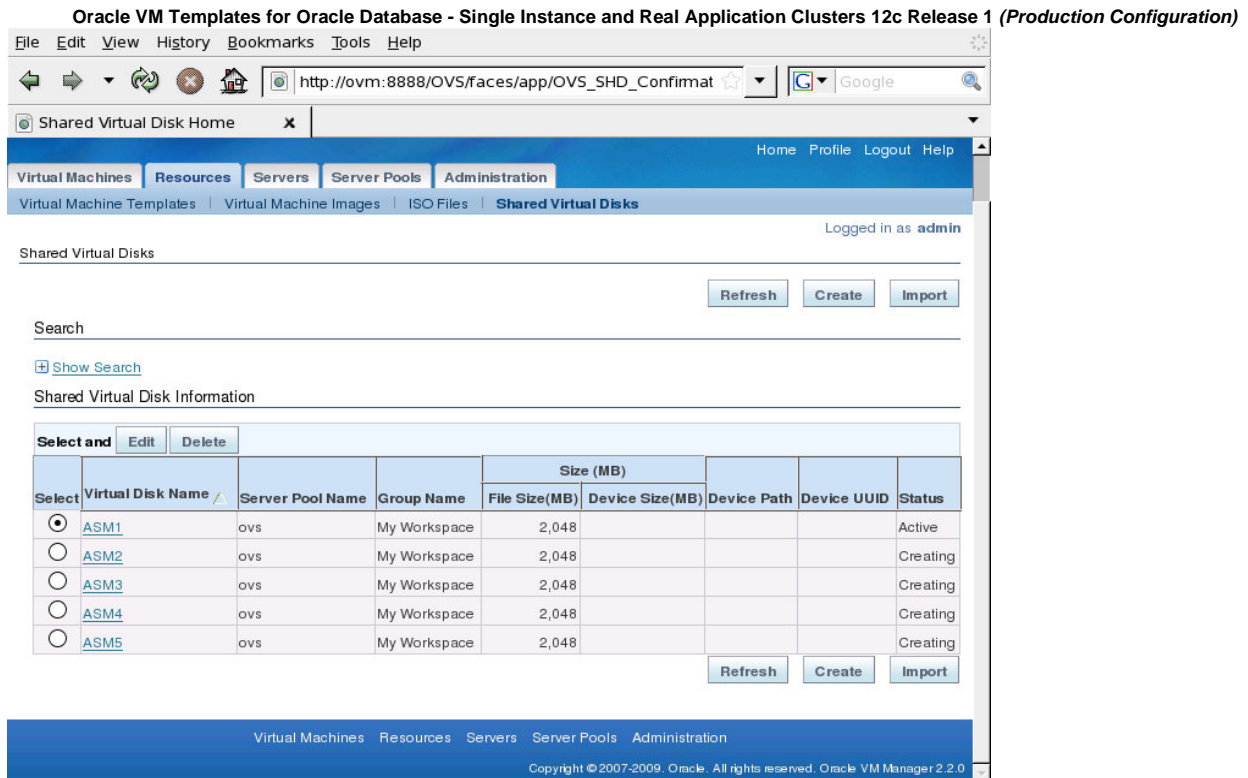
Oracle VM Templates for Oracle Database - Single Instance and Real Application Clusters 12c Release 1 *(Production Configuration)*

File Edit View History Bookmarks Tools Help

http://ovm:8888/OVS/faces/app/OVS_SHD_Confirmat

Google

Shared Virtual Disk Home

Home Profile Logout Help

Virtual Machines Resources Servers Server Pools Administration

Virtual Machine Templates | Virtual Machine Images | ISO Files | Shared Virtual Disks

Logged in as admin

Shared Virtual Disks

Refresh Create Import

Search

Show Search

Shared Virtual Disk Information

Select and Edit Delete

| Select | Virtual Disk Name | Server Pool Name | Group Name | Size (MB) File Size(MB) | Size (MB) Device Size(MB) | Device Path | Device UUID | Status |
|---|---|---|---|---|---|---|---|---|
| ⦿ | ASM1 | ovs | My Workspace | 2,048 | | | | Active |
| ○ | ASM2 | ovs | My Workspace | 2,048 | | | | Creating |
| ○ | ASM3 | ovs | My Workspace | 2,048 | | | | Creating |
| ○ | ASM4 | ovs | My Workspace | 2,048 | | | | Creating |
| ○ | ASM5 | ovs | My Workspace | 2,048 | | | | Creating |

Refresh Create Import

Virtual Machines Resources Servers Server Pools Administration

Copyright © 2007-2009. Oracle. All rights reserved. Oracle VM Manager 2.2.0